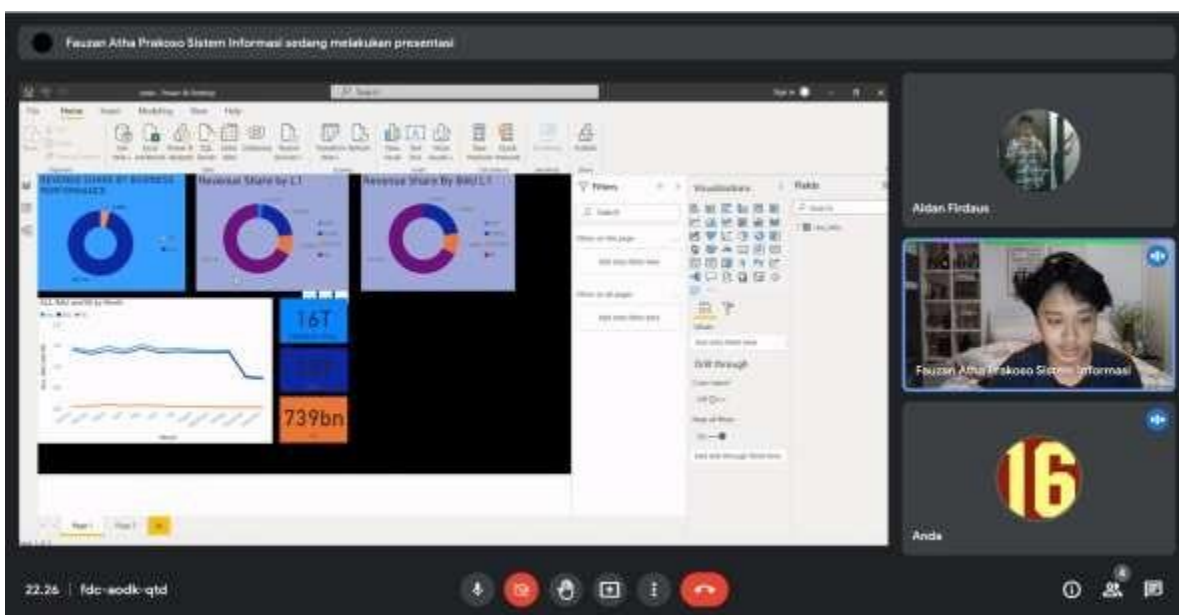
Fauzan Atha Prakoso Sistem Informasi sedang melakukan presentasi

File Home Insert Modeling View Help

REVENUE SHARE BY BUSINESS PERFORMANCE

Revenue Share by L1

Revenue Share By BAU L1

Filters

Visualizations

Fields

16T

739bn

Aidan Firdaus

Fauzan Atha Prakoso Sistem Informasi

16

Anda

22.26 | fdc-aodk-qtd